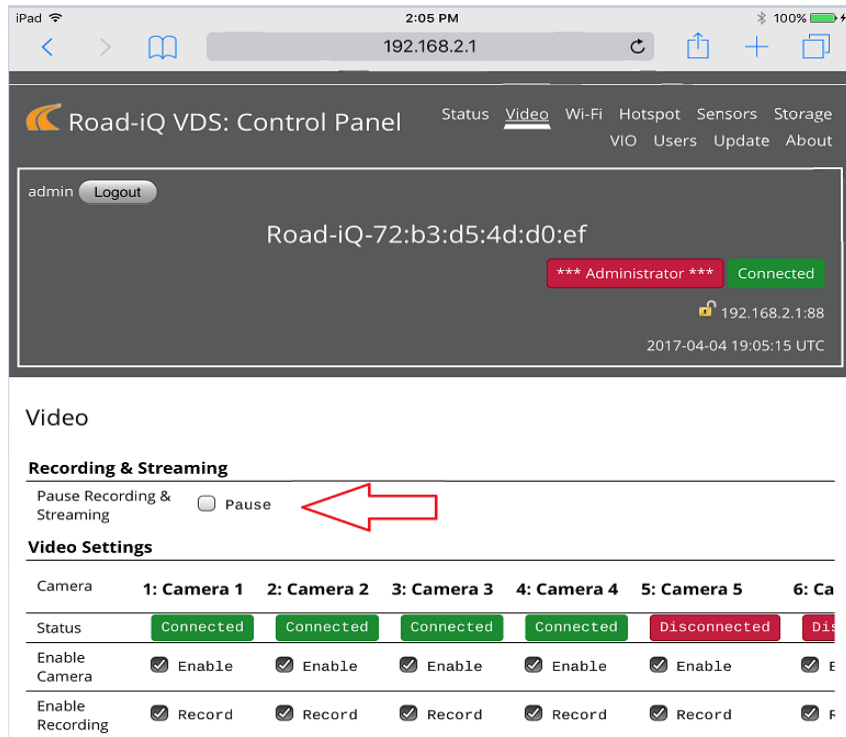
iPad 2:05 PM 100%

192.168.2.1

Road-iQ VDS: Control Panel

Status Video Wi-Fi Hotspot Sensors Storage VIO Users Update About

admin Logout

Road-iQ-72:b3:d5:4d:d0:ef

*** Administrator *** Connected

192.168.2.1:88

2017-04-04 19:05:15 UTC

Video

Recording & Streaming

Pause Recording & Streaming Pause

Video Settings

| Camera | 1: Camera 1 | 2: Camera 2 | 3: Camera 3 | 4: Camera 4 | 5: Camera 5 | 6: Ca |
|---|---|---|---|---|---|---|
| Status | Connected | Connected | Connected | Connected | Disconnected | Dis |
| Enable Camera | Enable | Enable | Enable | Enable | Enable | E |
| Enable Recording | Record | Record | Record | Record | Record | R |